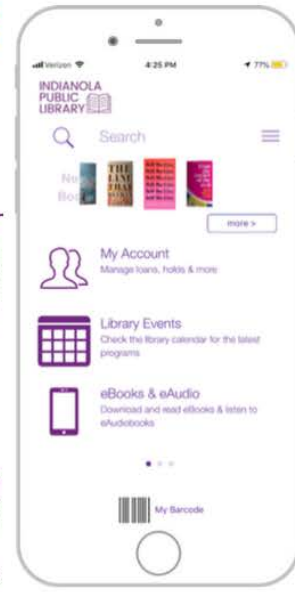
Verizon 4:25 PM 77%

INDIANOLA PUBLIC LIBRARY

Search

Ne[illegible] Bo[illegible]

THE LINE THAT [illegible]

more >

My Account
Manage loans, holds & more

Library Events
Check the library calendar for the latest programs

eBooks & eAudio
Download and read eBooks & listen to eAudiobooks

My Barcode